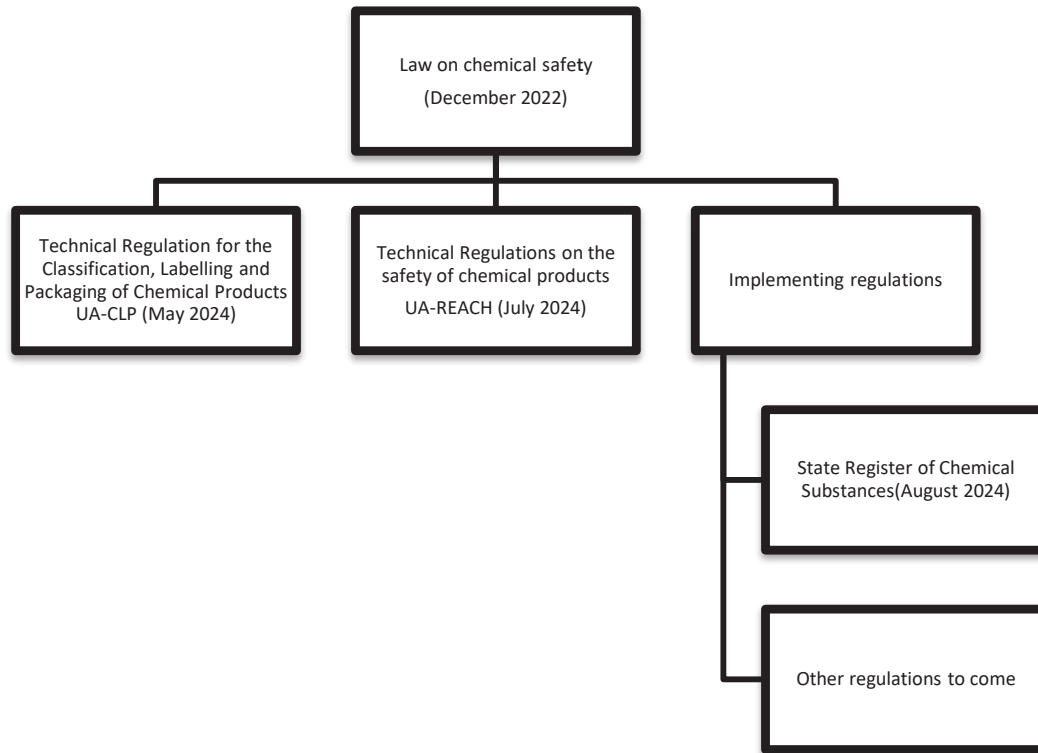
Law on chemical safety
(December 2022)

Technical Regulation for the Classification, Labelling and Packaging of Chemical Products UA-CLP (May 2024)

Technical Regulations on the safety of chemical products UA-REACH (July 2024)

Implementing regulations

State Register of Chemical Substances(August 2024)

Other regulations to come